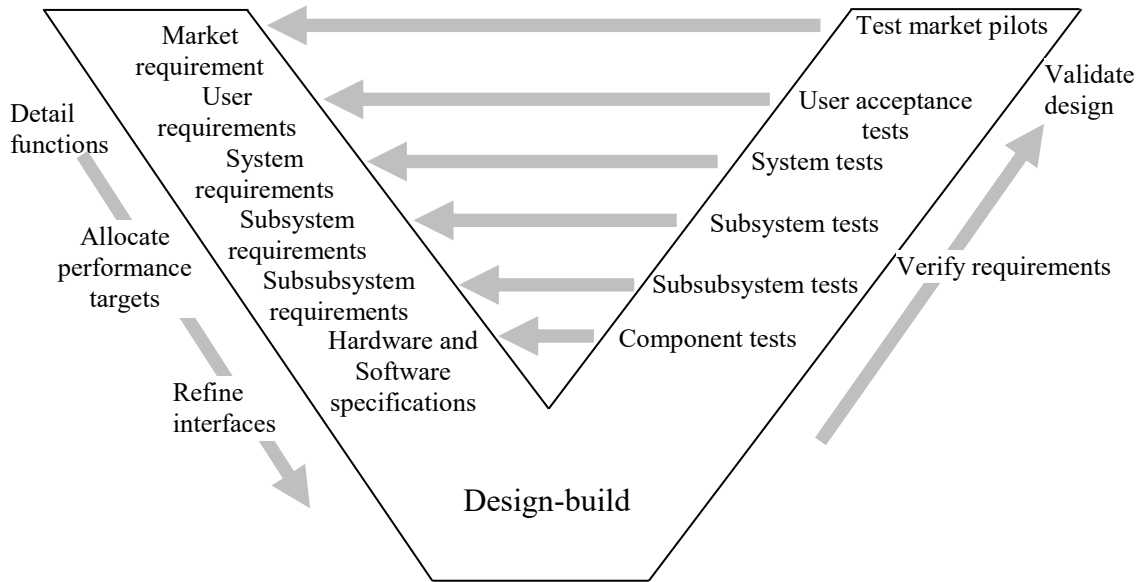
Market requirement
User requirements
System requirements
Subsystem requirements
Subsubsystem requirements
Hardware and Software specifications

Test market pilots
User acceptance tests
System tests
Subsystem tests
Subsubsystem tests
Component tests

Detail functions
Allocate performance targets
Refine interfaces

Validate design
Verify requirements

Design-build